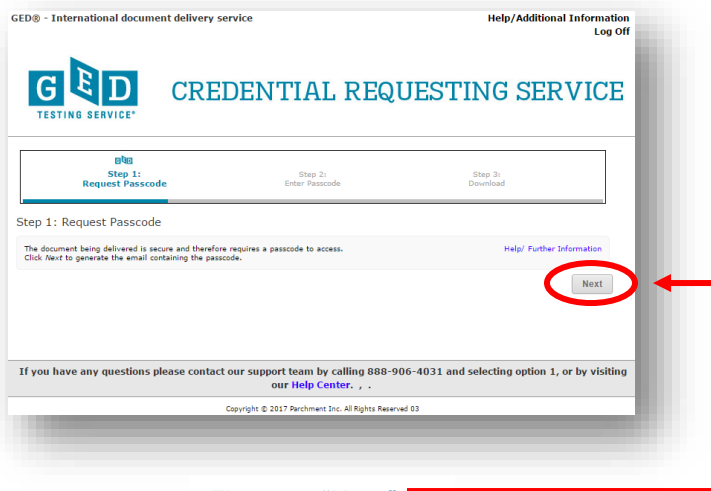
GED® - International document delivery service

Help/Additional Information
Log Off

GED
TESTING SERVICE®

CREDENTIAL REQUESTING SERVICE

Step 1:
Request Passcode

Step 2:
Enter Passcode

Step 3:
Download

Step 1: Request Passcode

The document being delivered is secure and therefore requires a passcode to access.
Click *Next* to generate the email containing the passcode.

Help/ Further Information

Next

If you have any questions please contact our support team by calling 888-906-4031 and selecting option 1, or by visiting our Help Center. , .

Copyright © 2017 Parchment Inc. All Rights Reserved 03